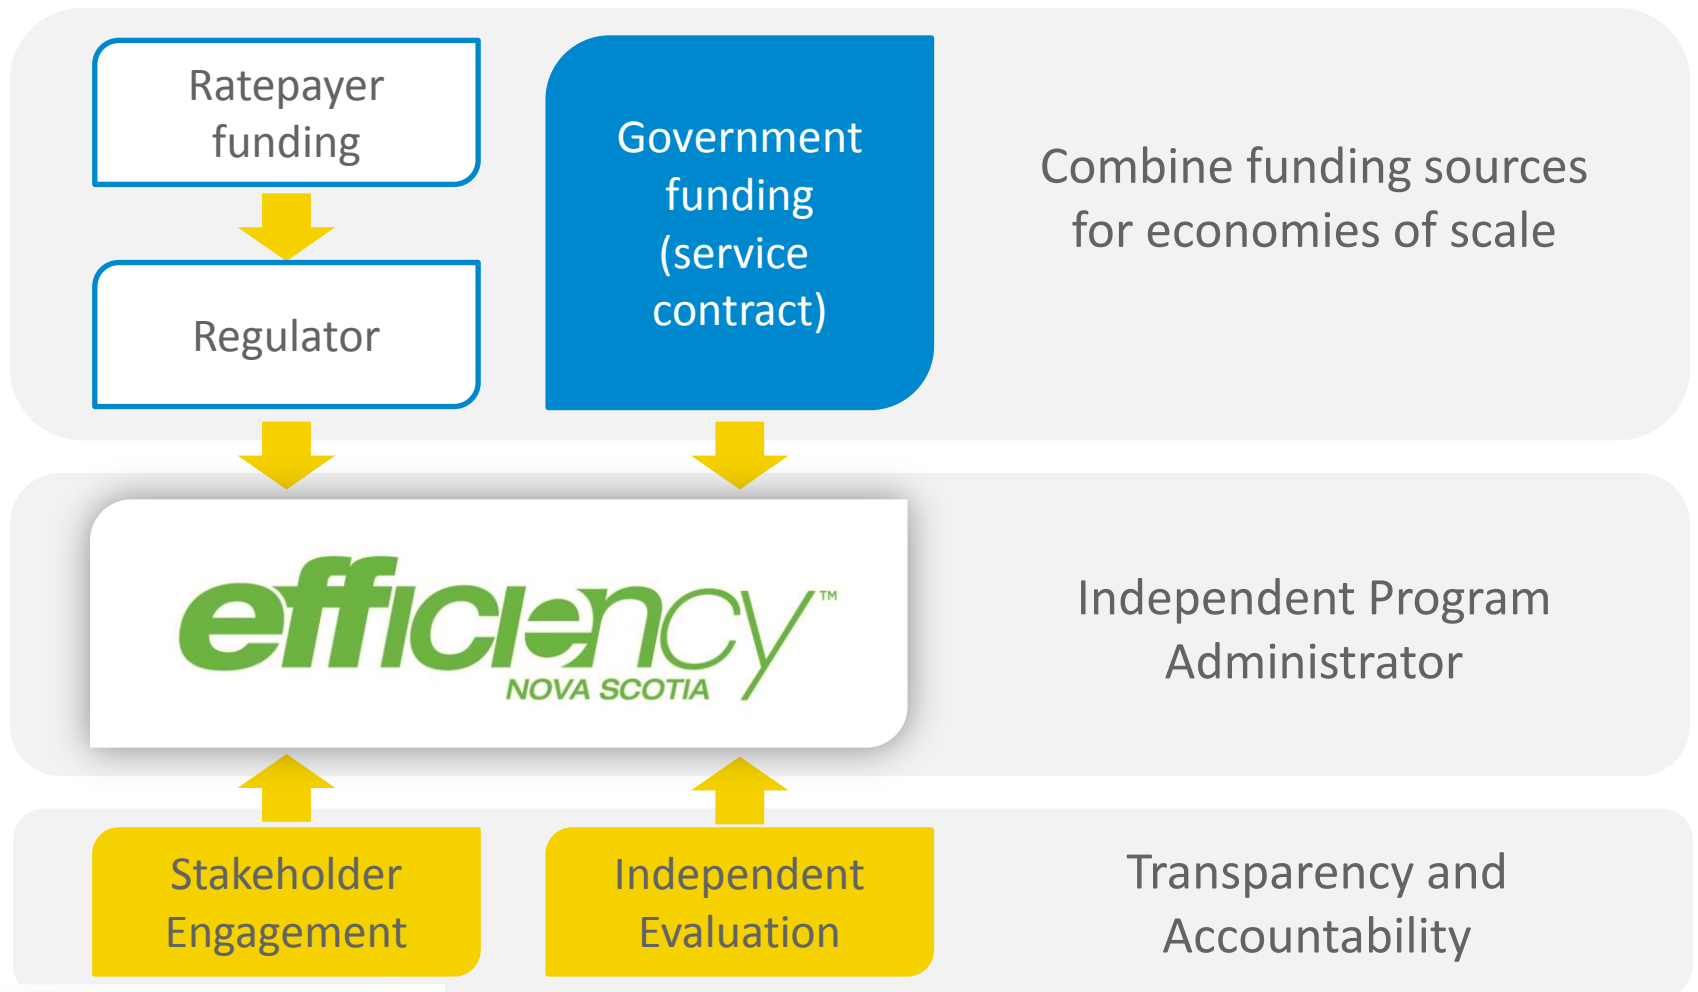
Ratepayer funding

Regulator

Government funding (service contract)

Combine funding sources for economies of scale

efficiency™ NOVA SCOTIA

Independent Program Administrator

Stakeholder Engagement

Independent Evaluation

Transparency and Accountability